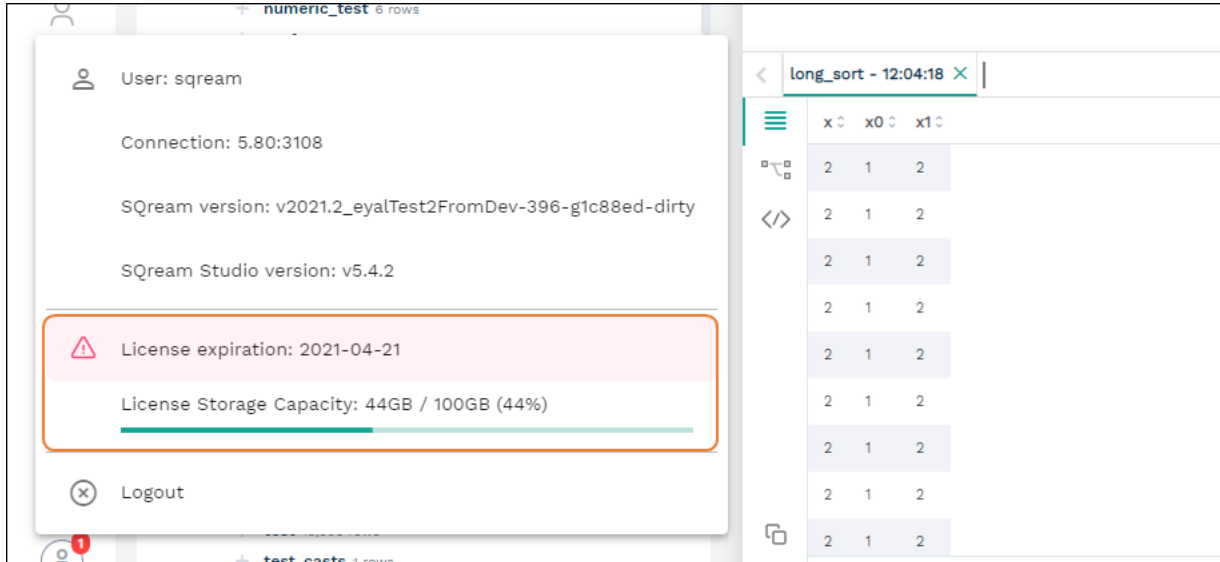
numeric_test 6 rows

User: sqream

Connection: 5.80:3108

SQream version: v2021.2_eyalTest2FromDev-396-g1c88ed-dirty

SQream Studio version: v5.4.2

License expiration: 2021-04-21

License Storage Capacity: 44GB / 100GB (44%)

Logout

1

test_casts 1 rows

long_sort - 12:04:18

| x | x0 | x1 |
|---|---|---|
| 2 | 1 | 2 |
| 2 | 1 | 2 |
| 2 | 1 | 2 |
| 2 | 1 | 2 |
| 2 | 1 | 2 |
| 2 | 1 | 2 |
| 2 | 1 | 2 |
| 2 | 1 | 2 |
| 2 | 1 | 2 |